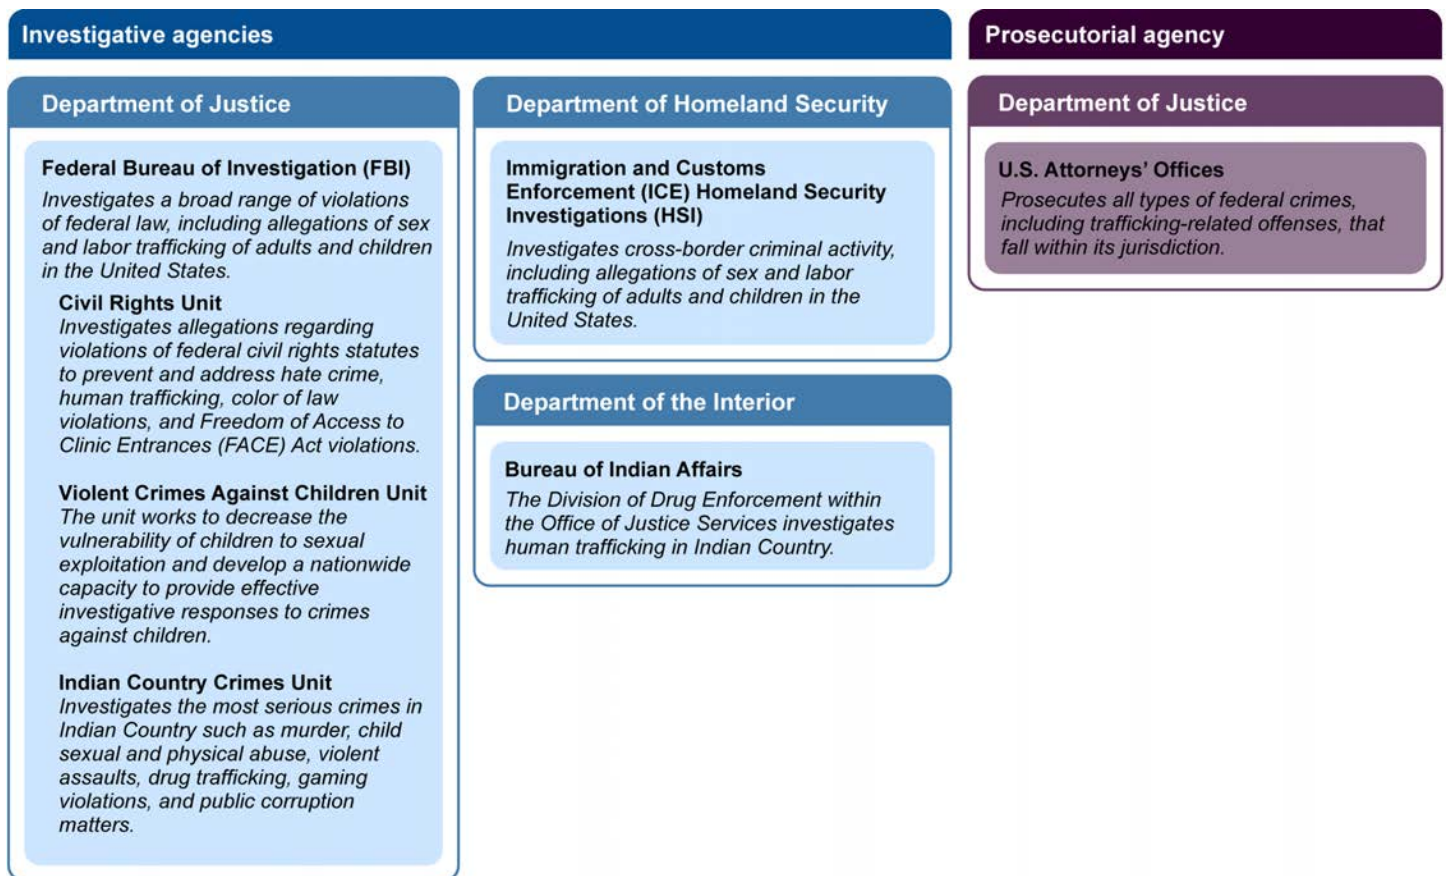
Investigative agencies

Department of Justice

Federal Bureau of Investigation (FBI)
Investigates a broad range of violations of federal law, including allegations of sex and labor trafficking of adults and children in the United States.

Civil Rights Unit
Investigates allegations regarding violations of federal civil rights statutes to prevent and address hate crime, human trafficking, color of law violations, and Freedom of Access to Clinic Entrances (FACE) Act violations.

Violent Crimes Against Children Unit
The unit works to decrease the vulnerability of children to sexual exploitation and develop a nationwide capacity to provide effective investigative responses to crimes against children.

Indian Country Crimes Unit
Investigates the most serious crimes in Indian Country such as murder, child sexual and physical abuse, violent assaults, drug trafficking, gaming violations, and public corruption matters.

Department of Homeland Security

Immigration and Customs Enforcement (ICE) Homeland Security Investigations (HSI)
Investigates cross-border criminal activity, including allegations of sex and labor trafficking of adults and children in the United States.

Department of the Interior

Bureau of Indian Affairs
The Division of Drug Enforcement within the Office of Justice Services investigates human trafficking in Indian Country.

Prosecutorial agency

Department of Justice

U.S. Attorneys' Offices
Prosecutes all types of federal crimes, including trafficking-related offenses, that fall within its jurisdiction.